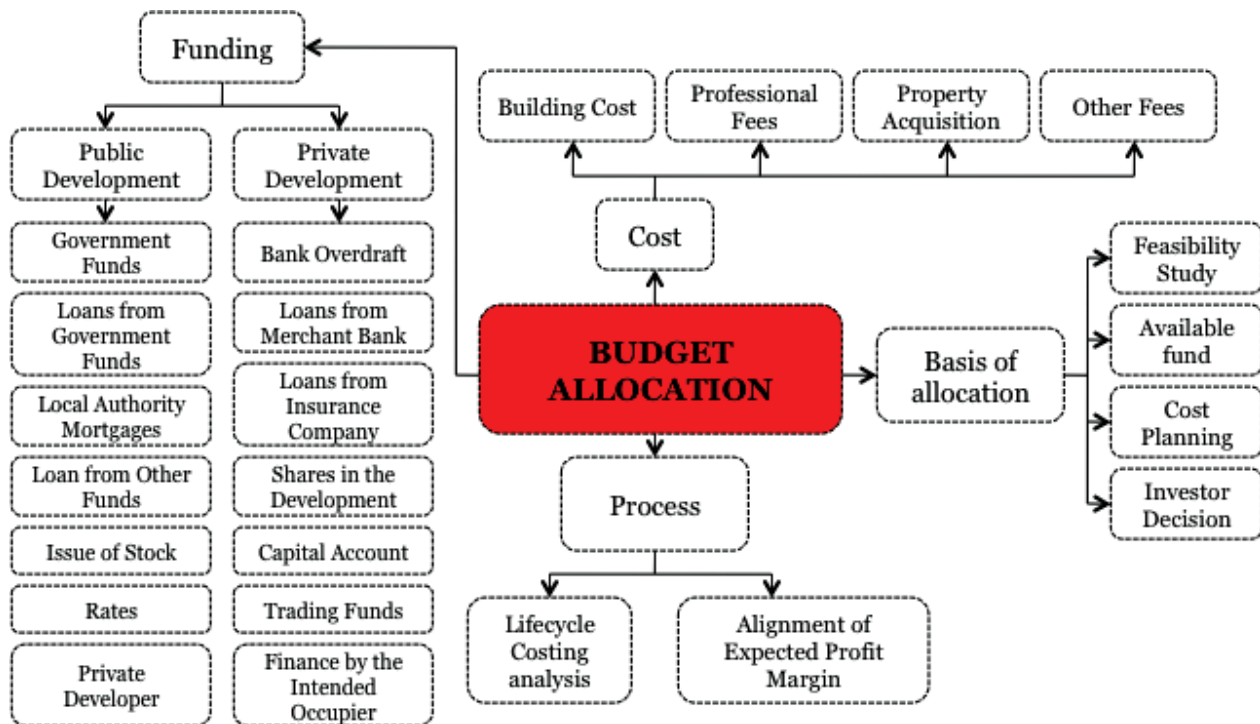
Funding

Public Development

Government Funds

Loans from Government Funds

Local Authority Mortgages

Loan from Other Funds

Issue of Stock

Rates

Private Developer

Private Development

Bank Overdraft

Loans from Merchant Bank

Loans from Insurance Company

Shares in the Development

Capital Account

Trading Funds

Finance by the Intended Occupier

Building Cost

Professional Fees

Property Acquisition

Other Fees

Cost

BUDGET ALLOCATION

Basis of allocation

Feasibility Study

Available fund

Cost Planning

Investor Decision

Process

Lifecycle Costing analysis

Alignment of Expected Profit Margin